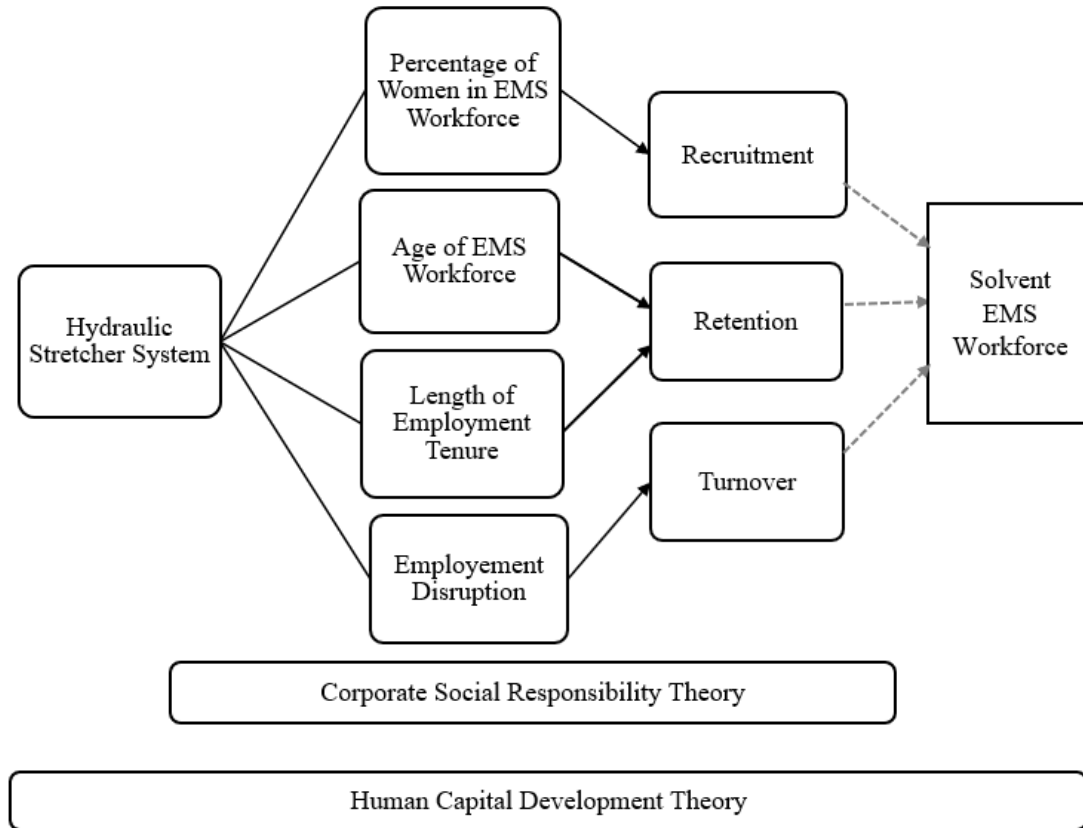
Hydraulic Stretcher System

Percentage of Women in EMS Workforce

Age of EMS Workforce

Length of Employment Tenure

Employement Disruption

Recruitment

Retention

Turnover

Solvent EMS Workforce

Corporate Social Responsibility Theory

Human Capital Development Theory